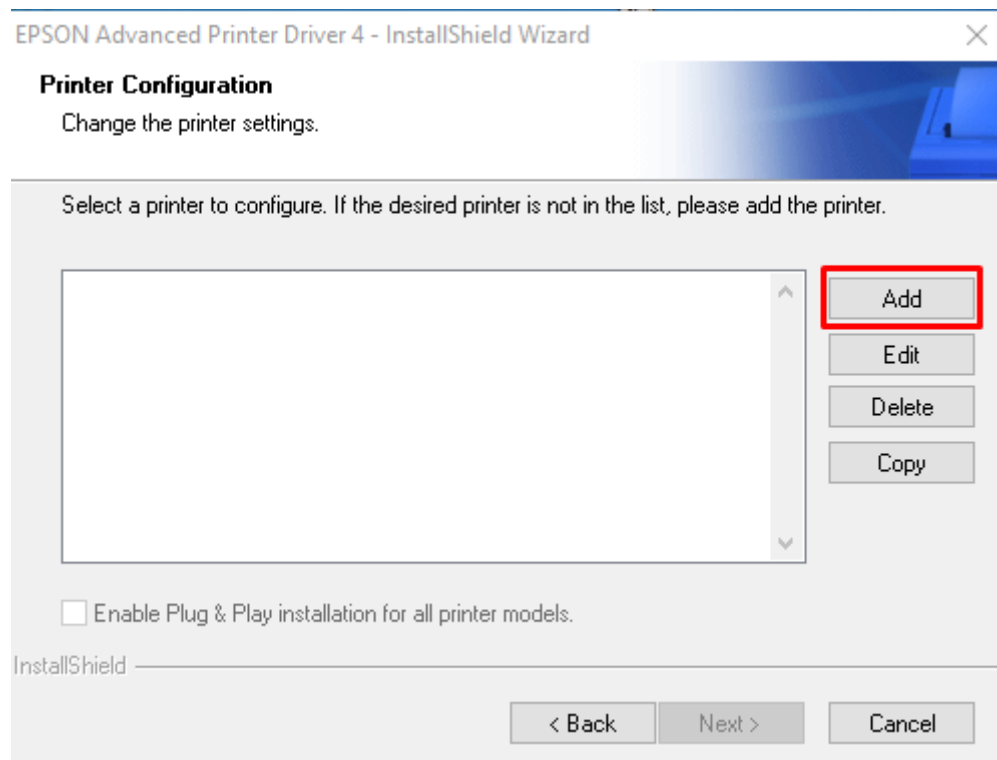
EPSON Advanced Printer Driver 4 - InstallShield Wizard

Printer Configuration

Change the printer settings.

Select a printer to configure. If the desired printer is not in the list, please add the printer.

Add

Edit

Delete

Copy

Enable Plug & Play installation for all printer models.

InstallShield

< Back

Next >

Cancel